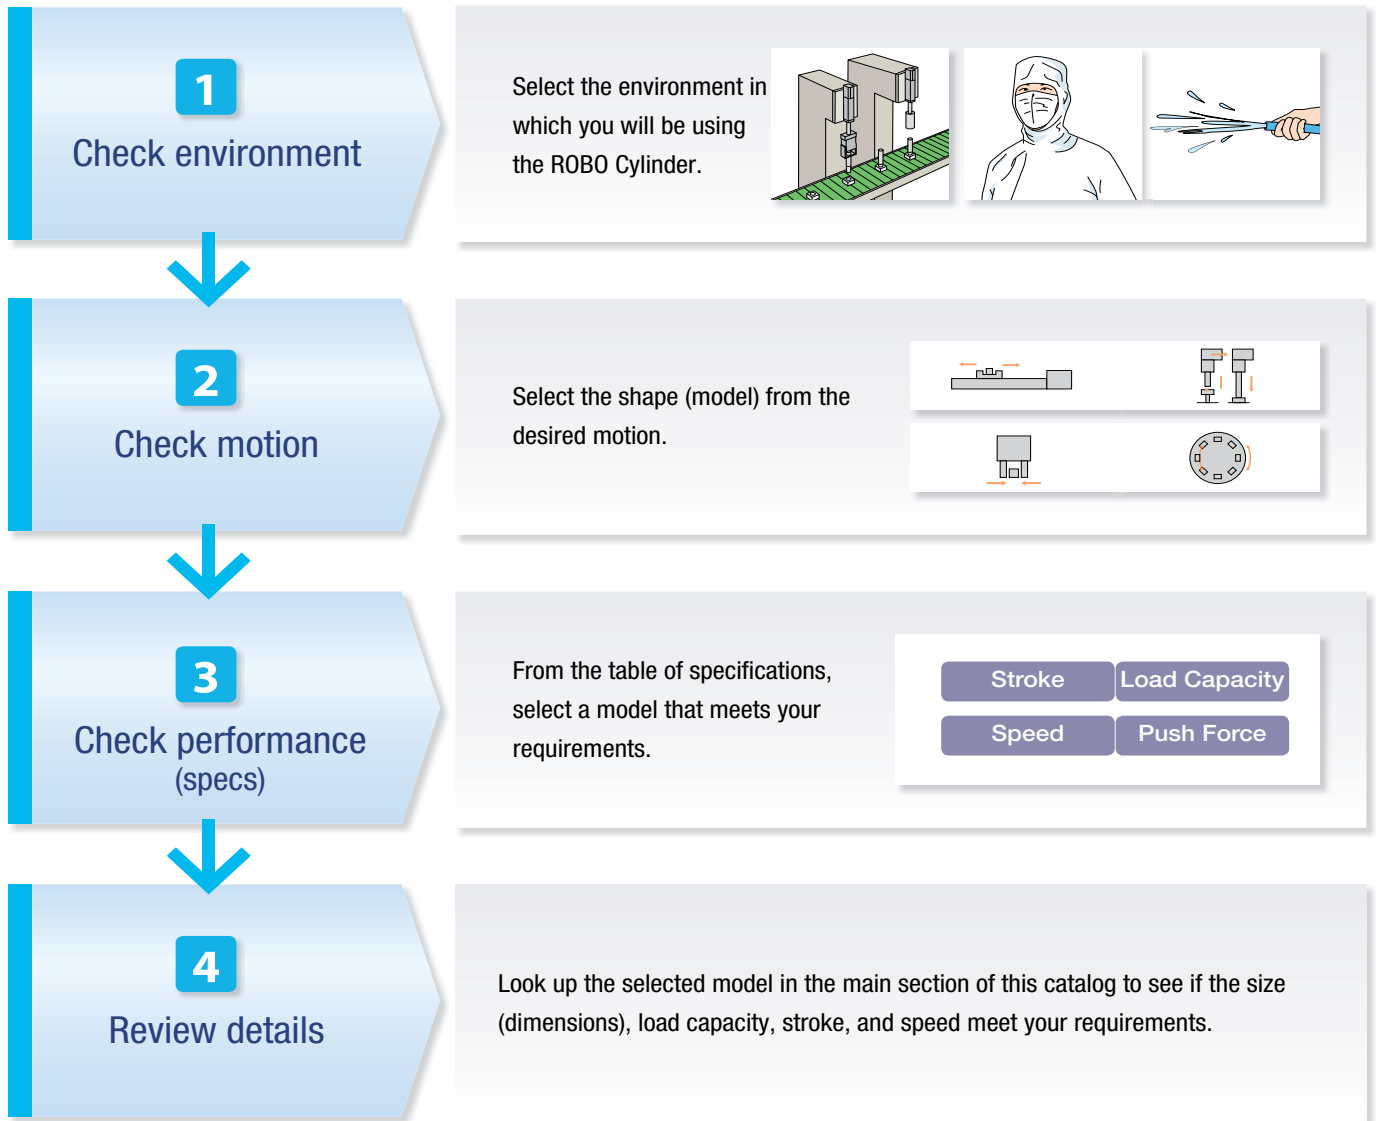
1
Check environment

Select the environment in which you will be using the ROBO Cylinder.

2
Check motion

Select the shape (model) from the desired motion.

3
Check performance
(specs)

From the table of specifications, select a model that meets your requirements.

| Stroke | Load Capacity |
|---|---|
| Speed | Push Force |

4
Review details

Look up the selected model in the main section of this catalog to see if the size (dimensions), load capacity, stroke, and speed meet your requirements.